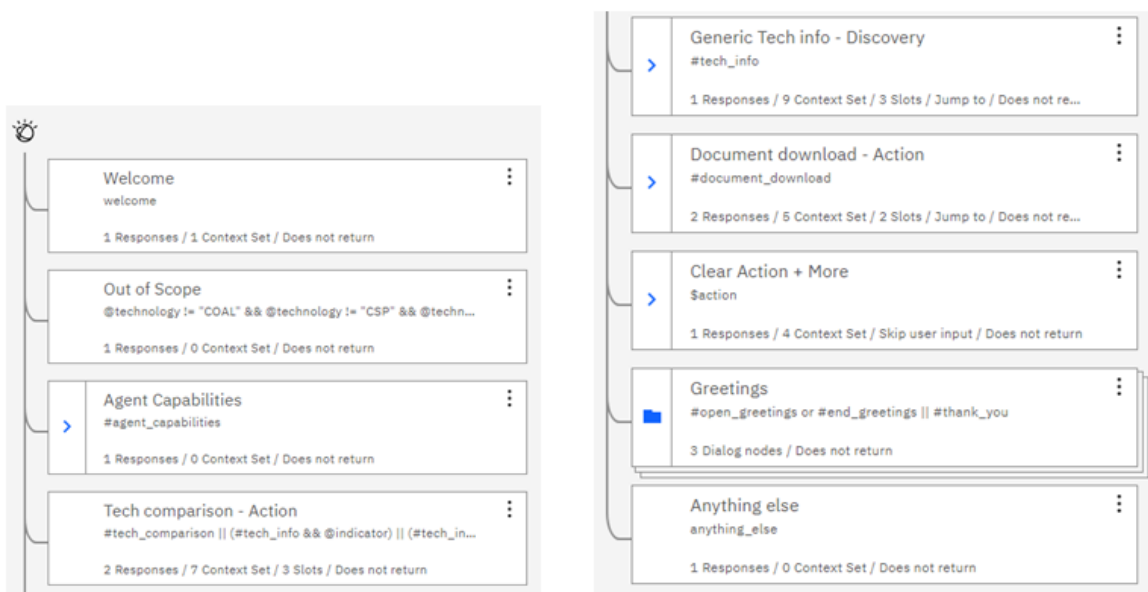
Welcome
welcome

1 Responses / 1 Context Set / Does not return

Out of Scope
@technology != "COAL" && @technology != "CSP" && @techn...

1 Responses / 0 Context Set / Does not return

Agent Capabilities
#agent_capabilities

1 Responses / 0 Context Set / Does not return

Tech comparison - Action
#tech_comparison || (#tech_info && @indicator) || (#tech_in...

2 Responses / 7 Context Set / 3 Slots / Does not return

Generic Tech info - Discovery
#tech_info

1 Responses / 9 Context Set / 3 Slots / Jump to / Does not re...

Document download - Action
#document_download

2 Responses / 5 Context Set / 2 Slots / Jump to / Does not re...

Clear Action + More
$action

1 Responses / 4 Context Set / Skip user input / Does not return

Greetings
#open_greetings or #end_greetings || #thank_you

3 Dialog nodes / Does not return

Anything else
anything_else

1 Responses / 0 Context Set / Does not return